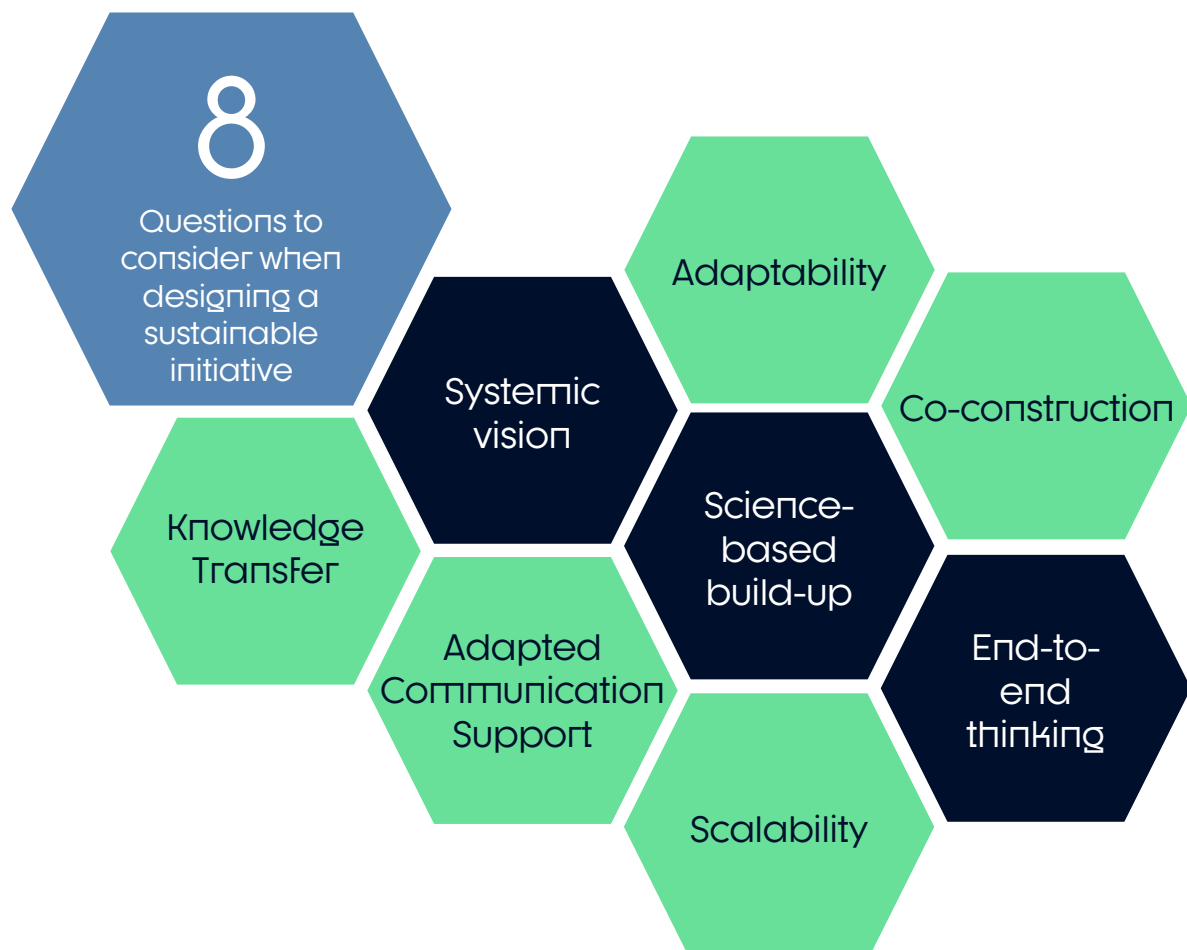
8

Questions to consider when designing a sustainable initiative

Adaptability

Systemic vision

Co-construction

Knowledge Transfer

Science-based build-up

Adapted Communication Support

End-to-end thinking

Scalability